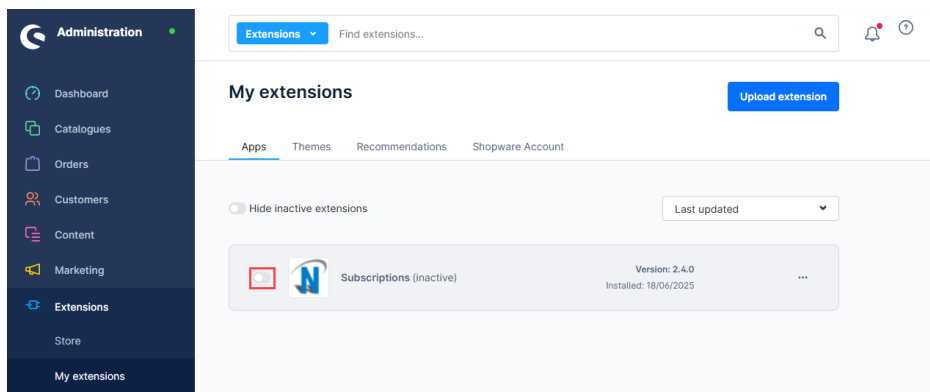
Administration

Dashboard
Catalogues
Orders
Customers
Content
Marketing
Extensions
Store
My extensions

Extensions
Find extensions...

My extensions

Upload extension

Apps
Themes
Recommendations
Shopware Account

Hide inactive extensions

Last updated

Subscriptions (inactive)

Version: 2.4.0
Installed: 18/06/2025

...